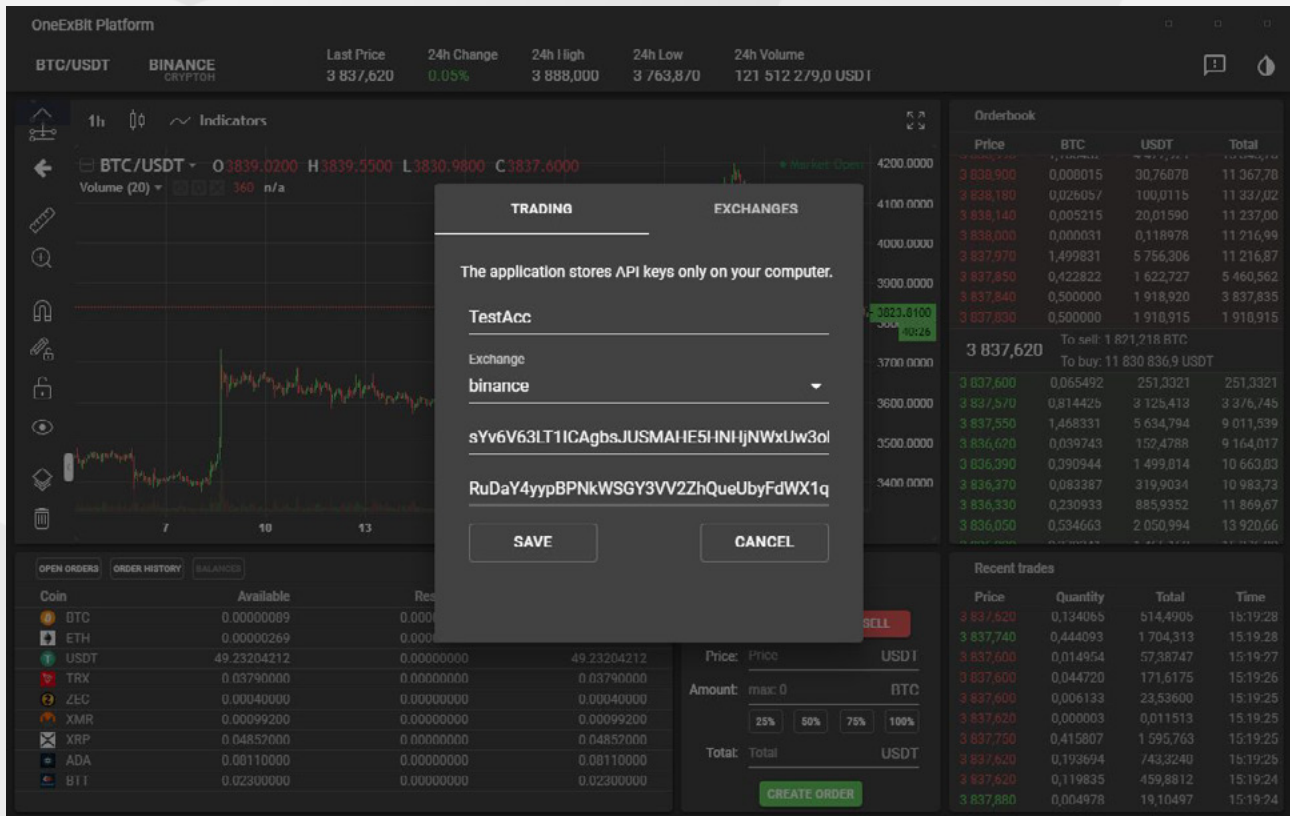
OneExBit Platform

BTC/USDT BINANCE CRYPTOH

Last Price 3 837,620 24h Change 0.05% 24h High 3 888,000 24h Low 3 763,870 24h Volume 121 512 279,0 USDT

1h Indicators

BTC/USDT O3839.0200 H3839.5500 L3830.9800 C3837.6000

Volume (20) 360 n/a

Market Open

4200.0000
4100.0000
4000.0000
3900.0000
3823.8100
3700.0000
3600.0000
3500.0000
3400.0000

7 10 13

TRADING EXCHANGES

The application stores API keys only on your computer.

TestAcc

Exchange
binance

sYv6V63LT1ICAgbsJUSMAHE5HNHjNWxUw3ol

RuDaY4yypBPNkWSGY3VV2ZhQueUbyFdWX1q

SAVE CANCEL

Orderbook

| Price | BTC | USDT | Total |
|---|---|---|---|
| 3 838,900 | 0,000015 | 30,76878 | 11 367,78 |
| 3 838,180 | 0,026057 | 100,0115 | 11 337,02 |
| 3 838,140 | 0,005215 | 20,01590 | 11 237,00 |
| 3 838,000 | 0,000031 | 0,118978 | 11 216,99 |
| 3 837,970 | 1,499831 | 5 756,306 | 11 216,87 |
| 3 837,850 | 0,422822 | 1 622,727 | 5 460,562 |
| 3 837,840 | 0,500000 | 1 918,920 | 3 837,835 |
| 3 837,830 | 0,500000 | 1 918,915 | 1 918,915 |

3 837,620 To sell: 1 821,218 BTC To buy: 11 830 836,9 USDT

| 3 837,600 | 0,065492 | 251,3321 | 251,3321 |
|---|---|---|---|
| 3 837,570 | 0,814425 | 3 125,413 | 3 376,745 |
| 3 837,550 | 1,468331 | 5 634,794 | 9 011,539 |
| 3 836,620 | 0,039743 | 152,4788 | 9 164,017 |
| 3 836,390 | 0,390944 | 1 499,814 | 10 663,83 |
| 3 836,370 | 0,083387 | 319,9034 | 10 983,73 |
| 3 836,330 | 0,230933 | 885,9352 | 11 869,67 |
| 3 836,050 | 0,534663 | 2 050,994 | 13 920,66 |

OPEN ORDERS ORDER HISTORY BALANCES

| Coin | Available | Res | |
|---|---|---|---|
| BTC | 0.00000089 | 0.0000 | |
| ETH | 0.00000269 | 0.0000 | |
| USDT | 49.23204212 | 0.00000000 | 49.23204212 |
| TRX | 0.03790000 | 0.00000000 | 0.03790000 |
| ZEC | 0.00040000 | 0.00000000 | 0.00040000 |
| XMR | 0.00099200 | 0.00000000 | 0.00099200 |
| XRP | 0.04852000 | 0.00000000 | 0.04852000 |
| ADA | 0.08110000 | 0.00000000 | 0.08110000 |
| BTT | 0.02300000 | 0.00000000 | 0.02300000 |

SELL

Price: Price USDT
Amount: max 0 BTC
25% 50% 75% 100%
Total: Total USDT
CREATE ORDER

Recent trades

| Price | Quantity | Total | Time |
|---|---|---|---|
| 3 837,620 | 0,134065 | 514,4906 | 15:19:28 |
| 3 837,740 | 0,444093 | 1 704,313 | 15:19:28 |
| 3 837,600 | 0,014954 | 57,38747 | 15:19:27 |
| 3 837,600 | 0,044720 | 171,6175 | 15:19:26 |
| 3 837,600 | 0,006133 | 23,53600 | 15:19:25 |
| 3 837,620 | 0,000003 | 0,011513 | 15:19:25 |
| 3 837,750 | 0,415807 | 1 595,763 | 15:19:25 |
| 3 837,620 | 0,193694 | 743,3240 | 15:19:25 |
| 3 837,620 | 0,119835 | 459,8812 | 15:19:24 |
| 3 837,880 | 0,004978 | 19,10497 | 15:19:24 |